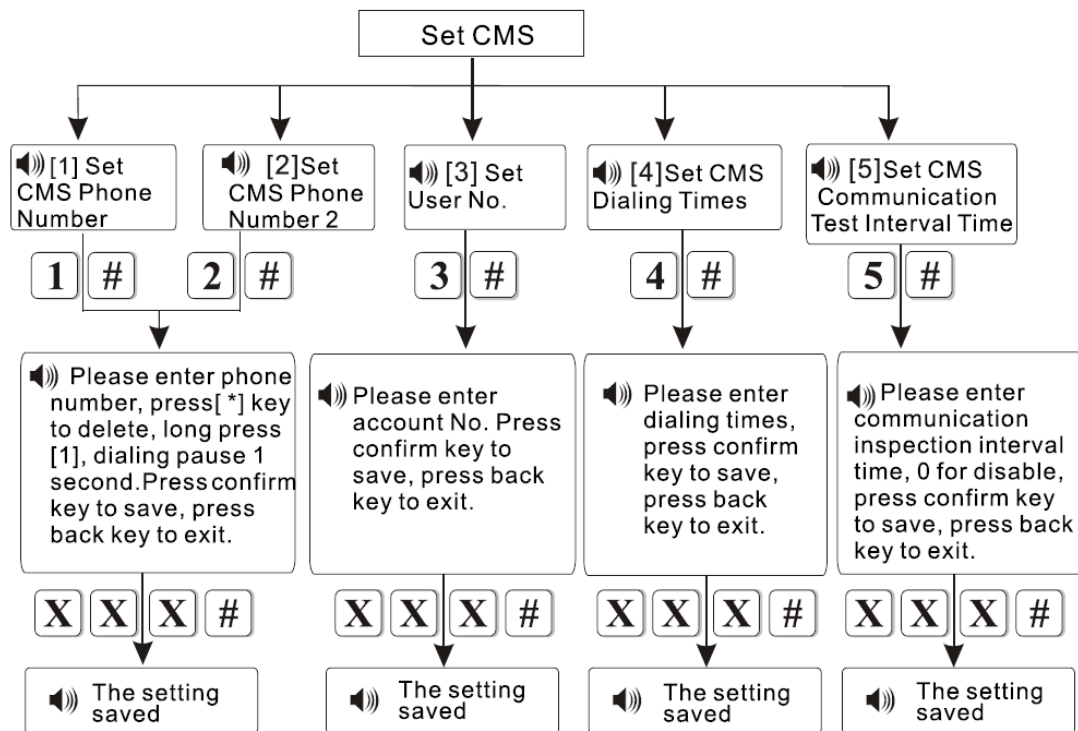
Set CMS

[1] Set CMS Phone Number

[2]Set CMS Phone Number 2

[3] Set User No.

[4]Set CMS Dialing Times

[5]Set CMS Communication Test Interval Time

1 # 2 #

3 #

4 #

5 #

Please enter phone number, press[ *] key to delete, long press [1], dialing pause 1 second.Press confirm key to save, press back key to exit.

Please enter account No. Press confirm key to save, press back key to exit.

Please enter dialing times, press confirm key to save, press back key to exit.

Please enter communication inspection interval time, 0 for disable, press confirm key to save, press back key to exit.

X X X #

X X X #

X X X #

X X X #

The setting saved

The setting saved

The setting saved

The setting saved